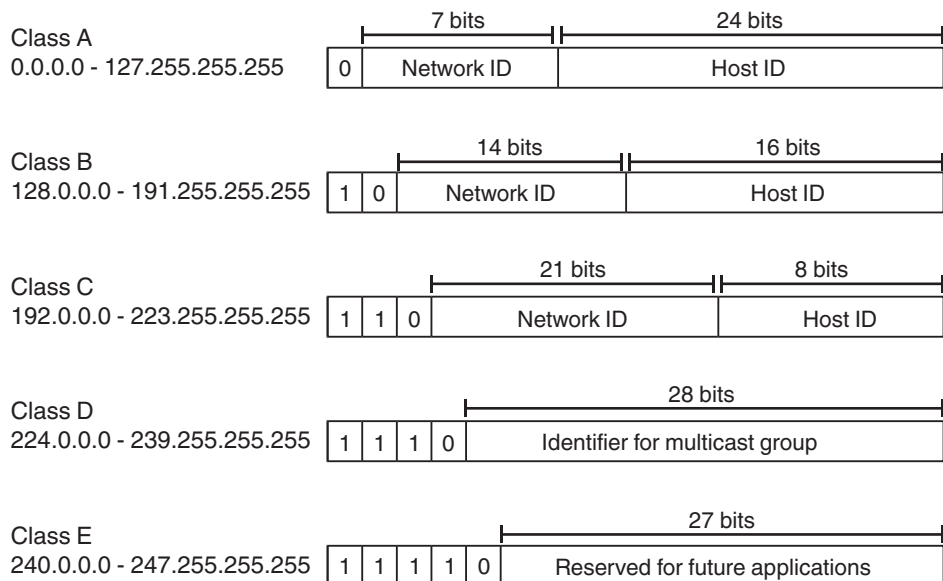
Class A
0.0.0.0 - 127.255.255.255

7 bits | 24 bits

| 0 | Network ID | Host ID |
|---|---|---|

Class B
128.0.0.0 - 191.255.255.255

14 bits | 16 bits

| 1 | 0 | Network ID | Host ID |
|---|---|---|---|

Class C
192.0.0.0 - 223.255.255.255

21 bits | 8 bits

| 1 | 1 | 0 | Network ID | Host ID |
|---|---|---|---|---|

Class D
224.0.0.0 - 239.255.255.255

28 bits

| 1 | 1 | 1 | 0 | Identifier for multicast group |
|---|---|---|---|---|

Class E
240.0.0.0 - 247.255.255.255

27 bits

| 1 | 1 | 1 | 1 | 0 | Reserved for future applications |
|---|---|---|---|---|---|